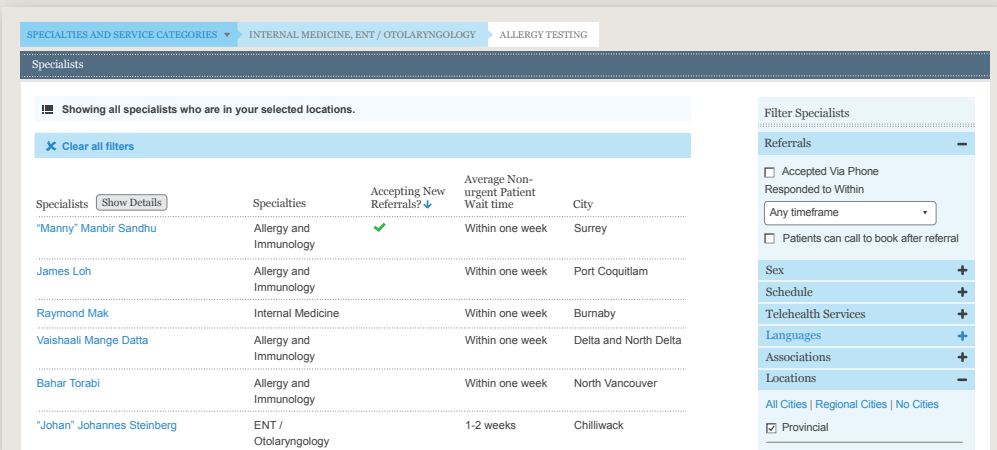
SPECIALTIES AND SERVICE CATEGORIES ▾ INTERNAL MEDICINE, ENT / OTOLARYNGOLOGY ALLERGY TESTING

Specialists

Showing all specialists who are in your selected locations.

Clear all filters

| Specialists Show Details | Specialties | Accepting New Referrals? | Average Non-urgent Patient Wait time | City |
|---|---|---|---|---|
| "Manny" Manbir Sandhu | Allergy and Immunology | ✔ | Within one week | Surrey |
| James Loh | Allergy and Immunology | | Within one week | Port Coquitlam |
| Raymond Mak | Internal Medicine | | Within one week | Burnaby |
| Vaishaali Mange Datta | Allergy and Immunology | | Within one week | Delta and North Delta |
| Bahar Torabi | Allergy and Immunology | | Within one week | North Vancouver |
| "Johan" Johannes Steinberg | ENT / Otolaryngology | | 1-2 weeks | Chilliwack |

Filter Specialists

Referrals −

Accepted Via Phone

Responded to Within

Any timeframe

Patients can call to book after referral

Sex +

Schedule +

Telehealth Services +

Languages +

Associations +

Locations −

All Cities | Regional Cities | No Cities

Provincial